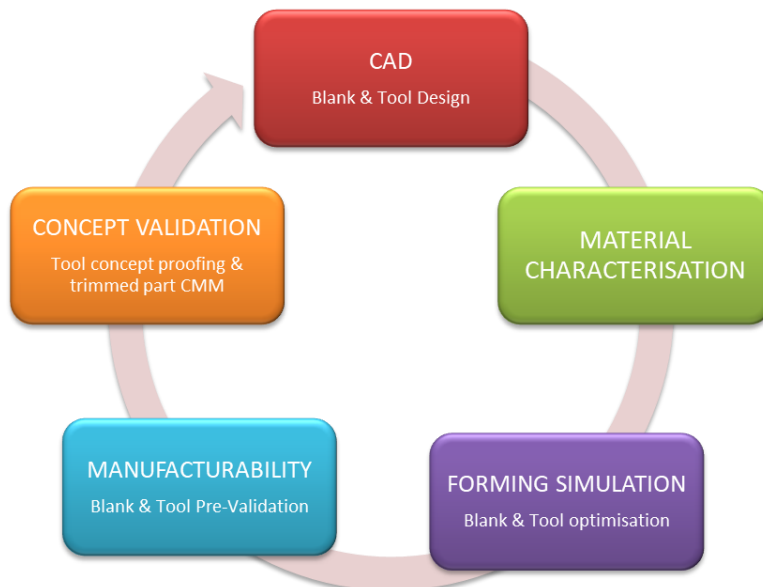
CAD
Blank & Tool Design

MATERIAL CHARACTERISATION

FORMING SIMULATION
Blank & Tool optimisation

MANUFACTURABILITY
Blank & Tool Pre-Validation

CONCEPT VALIDATION
Tool concept proofing & trimmed part CMM